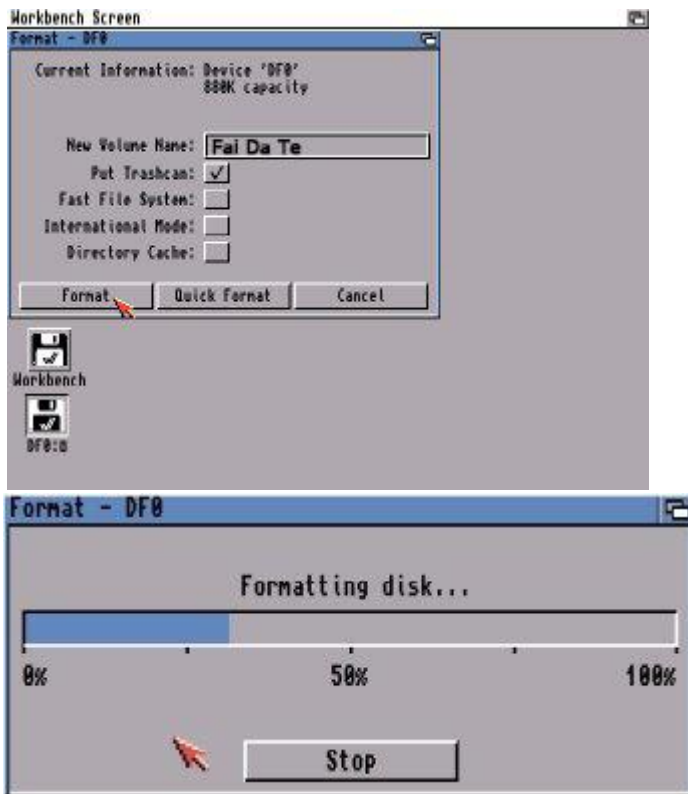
Workbench Screen
Format - DF0

Current Information: Device 'DF0'
880K capacity

New Volume Name: Fai Da Te
Put Trashcan: ✓
Fast File System:
International Mode:
Directory Cache:

Format
Quick Format
Cancel

Workbench
DF0:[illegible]

Format - DF0

Formatting disk...

0%
50%
100%

Stop